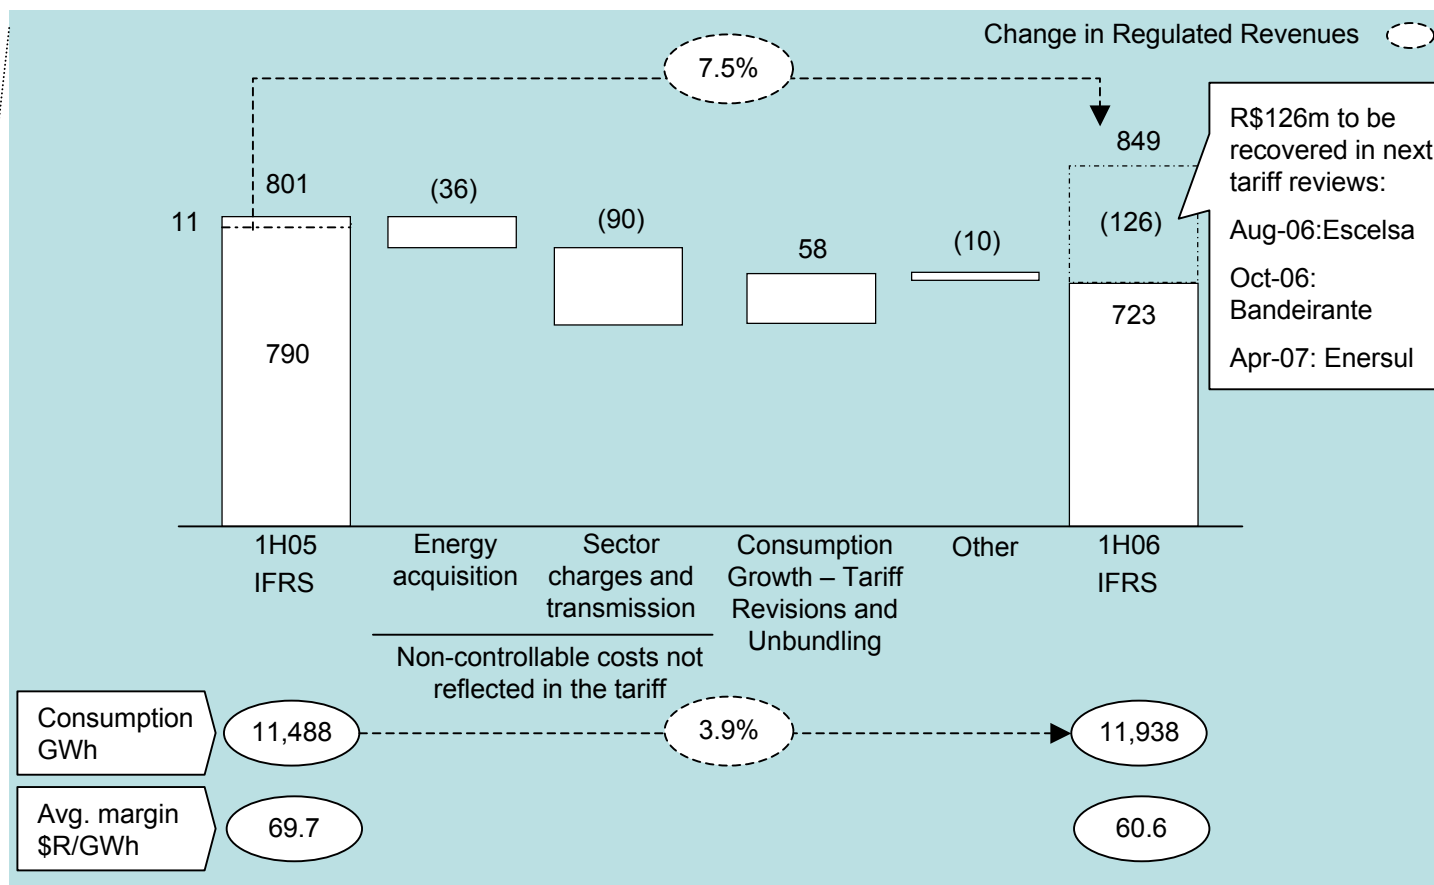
Change in Regulated Revenues

7.5%

849

R$126m to be recovered in next tariff reviews:

Aug-06:Escelsa

Oct-06: Bandeirante

Apr-07: Enersul

801

11

790

(36)

(90)

58

(10)

(126)

723

1H05 IFRS

Energy acquisition

Sector charges and transmission

Consumption Growth – Tariff Revisions and Unbundling

Other

1H06 IFRS

Non-controllable costs not reflected in the tariff

Consumption GWh

11,488

3.9%

11,938

Avg. margin $R/GWh

69.7

60.6